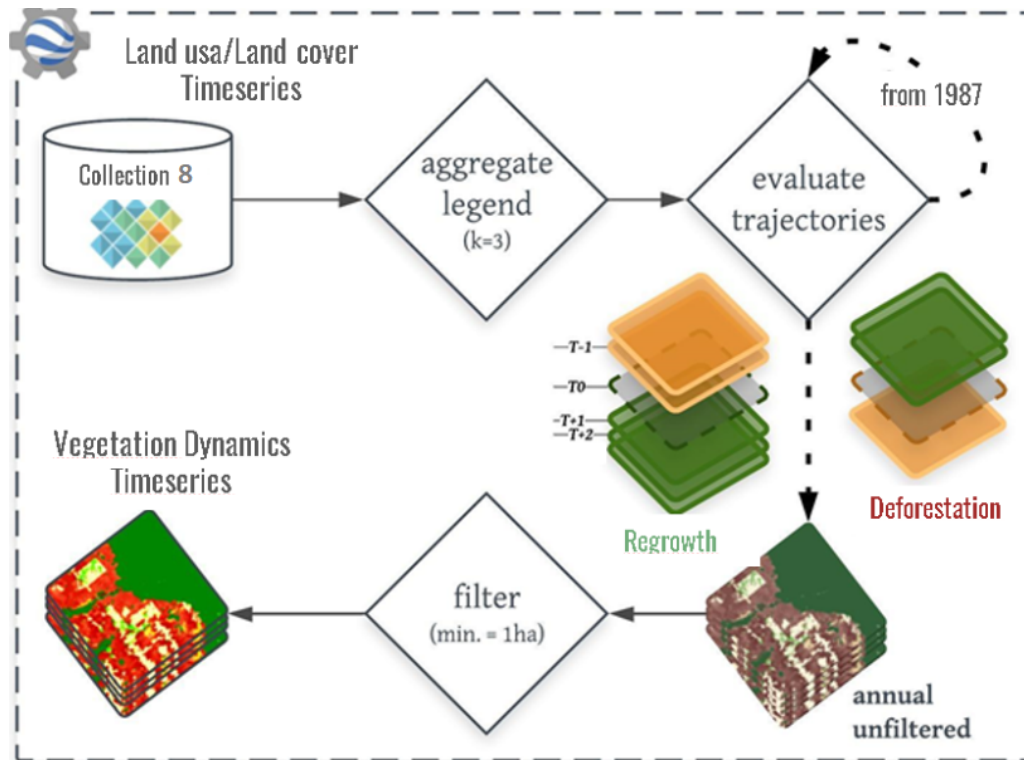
Land usa/Land cover Timeseries

Collection 8

aggregate legend (k=3)

evaluate trajectories

from 1987

T-1
T0
T+1
T+2

Regrowth

Deforestation

Vegetation Dynamics Timeseries

filter (min. = 1ha)

annual unfiltered